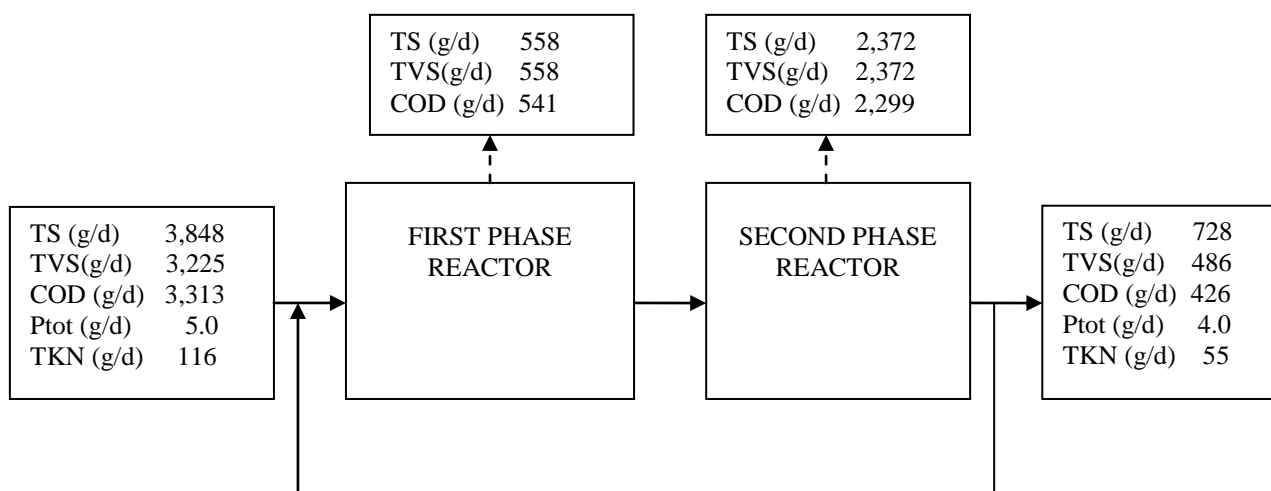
TS (g/d) 558
TVS(g/d) 558
COD (g/d) 541

TS (g/d) 2,372
TVS(g/d) 2,372
COD (g/d) 2,299

TS (g/d) 3,848
TVS(g/d) 3,225
COD (g/d) 3,313
Ptot (g/d) 5.0
TKN (g/d) 116

FIRST PHASE REACTOR

SECOND PHASE REACTOR

TS (g/d) 728
TVS(g/d) 486
COD (g/d) 426
Ptot (g/d) 4.0
TKN (g/d) 55